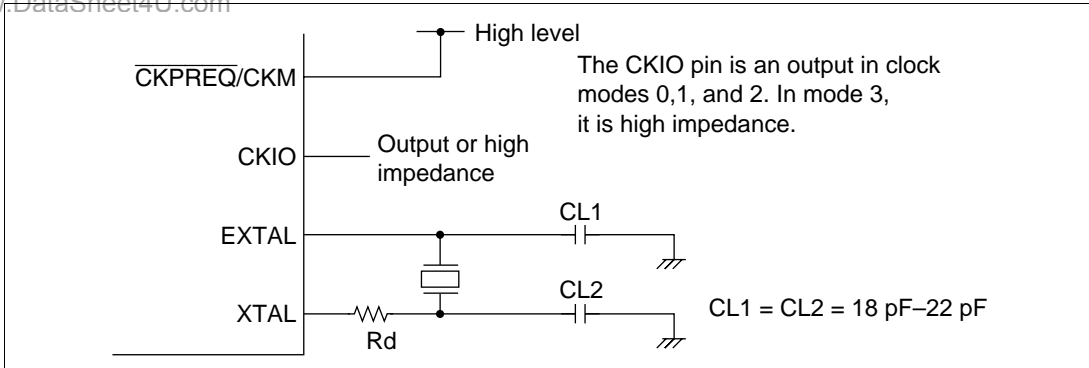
.DataSheet4U.com

High level

$\overline{\text{CKPREQ}}$/CKM

The CKIO pin is an output in clock modes 0,1, and 2. In mode 3, it is high impedance.

CKIO

Output or high impedance

CL1

EXTAL

CL2

XTAL

Rd

CL1 = CL2 = 18 pF–22 pF